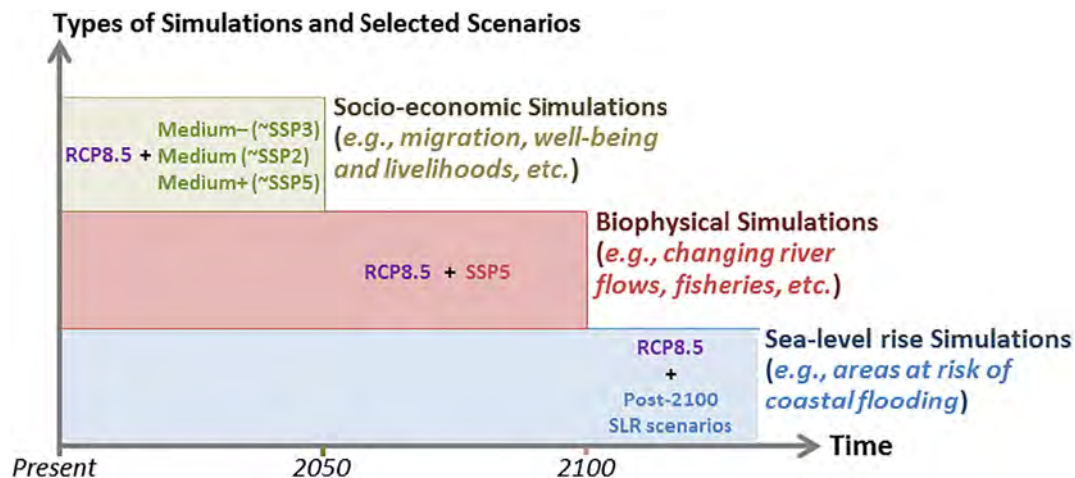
Types of Simulations and Selected Scenarios

RCP8.5 + Medium– (~SSP3) Medium (~SSP2) Medium+ (~SSP5)

Socio-economic Simulations (e.g., migration, well-being and livelihoods, etc.)

RCP8.5 + SSP5

Biophysical Simulations (e.g., changing river flows, fisheries, etc.)

RCP8.5 + Post-2100 SLR scenarios

Sea-level rise Simulations (e.g., areas at risk of coastal flooding)

Present

2050

2100

Time